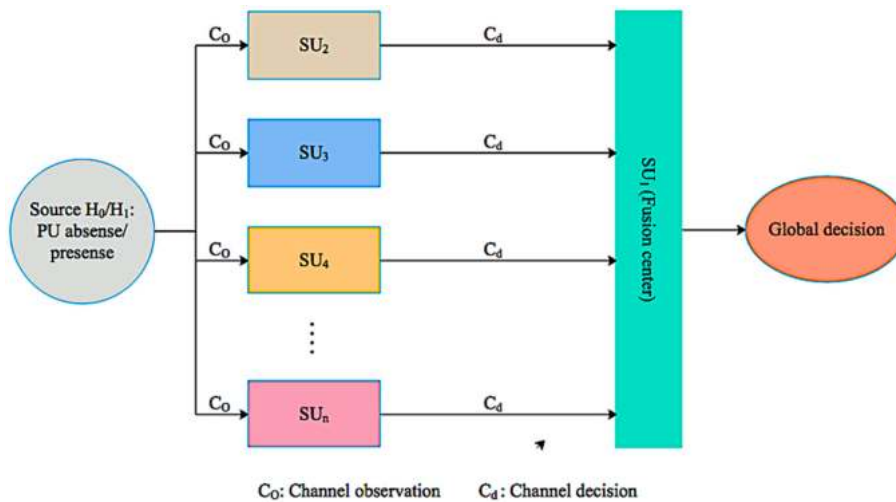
Source $H_0/H_1$: PU absense/ presense

$C_O$

$SU_2$

$C_d$

$C_O$

$SU_3$

$C_d$

$C_O$

$SU_4$

$C_d$

⋮

$C_O$

$SU_n$

$C_d$

$SU_1$ (Fusion center)

Global decision

$C_O$: Channel observation $C_d$: Channel decision